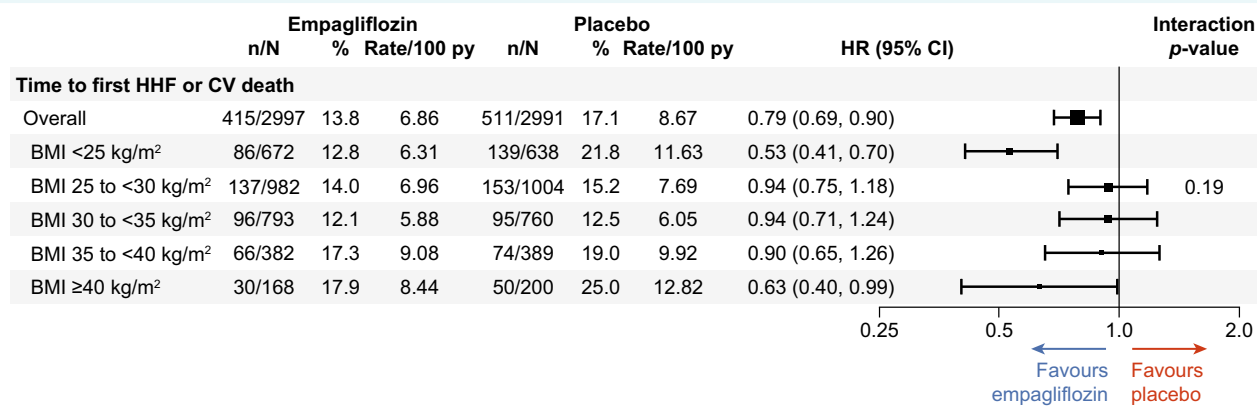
| | Empagliflozin n/N | % | Rate/100 py | Placebo n/N | % | Rate/100 py | HR (95% CI) | Interaction *p*-value |
|---|---|---|---|---|---|---|---|---|
| **Time to first HHF or CV death** | | | | | | | | |
| Overall | 415/2997 | 13.8 | 6.86 | 511/2991 | 17.1 | 8.67 | 0.79 (0.69, 0.90) | |
| BMI <25 kg/m$^2$ | 86/672 | 12.8 | 6.31 | 139/638 | 21.8 | 11.63 | 0.53 (0.41, 0.70) | |
| BMI 25 to <30 kg/m$^2$ | 137/982 | 14.0 | 6.96 | 153/1004 | 15.2 | 7.69 | 0.94 (0.75, 1.18) | 0.19 |
| BMI 30 to <35 kg/m$^2$ | 96/793 | 12.1 | 5.88 | 95/760 | 12.5 | 6.05 | 0.94 (0.71, 1.24) | |
| BMI 35 to <40 kg/m$^2$ | 66/382 | 17.3 | 9.08 | 74/389 | 19.0 | 9.92 | 0.90 (0.65, 1.26) | |
| BMI ≥40 kg/m$^2$ | 30/168 | 17.9 | 8.44 | 50/200 | 25.0 | 12.82 | 0.63 (0.40, 0.99) | |

0.25 0.5 1.0 2.0

Favours empagliflozin

Favours placebo